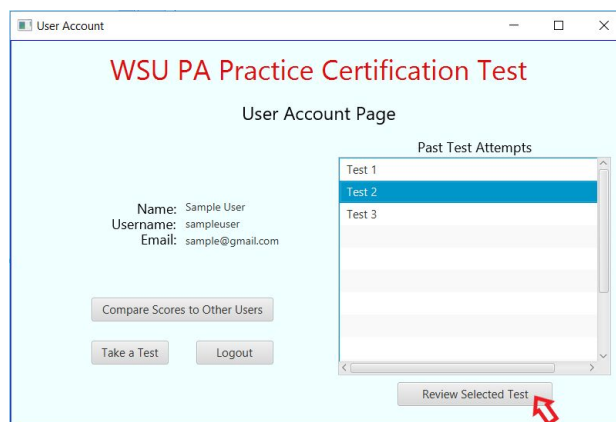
User Account

WSU PA Practice Certification Test

User Account Page

Name: Sample User
Username: sampleuser
Email: sample@gmail.com

Past Test Attempts

Test 1
Test 2
Test 3

Compare Scores to Other Users

Take a Test

Logout

Review Selected Test